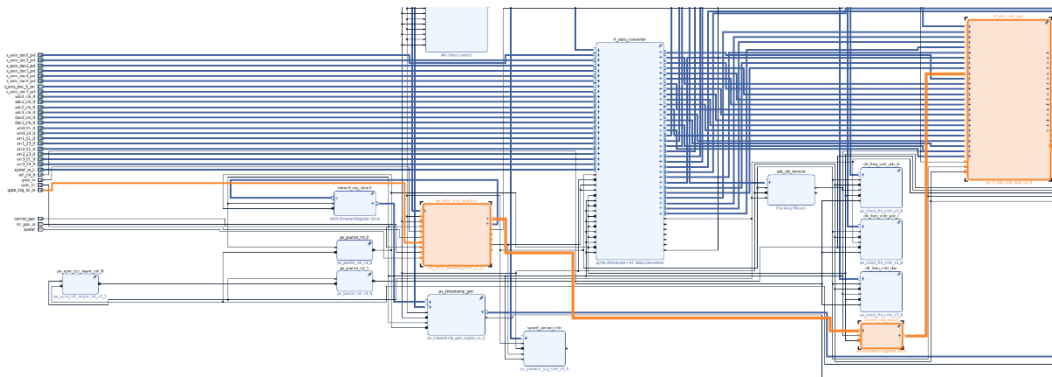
AXI Interconnect

rf_data_converter

Zynq Ultrascale+ RF Data Converter

adc_clk_wizard

Clocking Wizard

clk_freq_cntr_adc

clk_freq_cntr_dac

axis_reg_slice

AXI4-Stream Register Slice

pa_pwrbtn_ctl_0

pa_pwrbtn_ctl_1

pa_timestamp_gen

pa_sync_ctrl

sysref_sensor_cntr

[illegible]